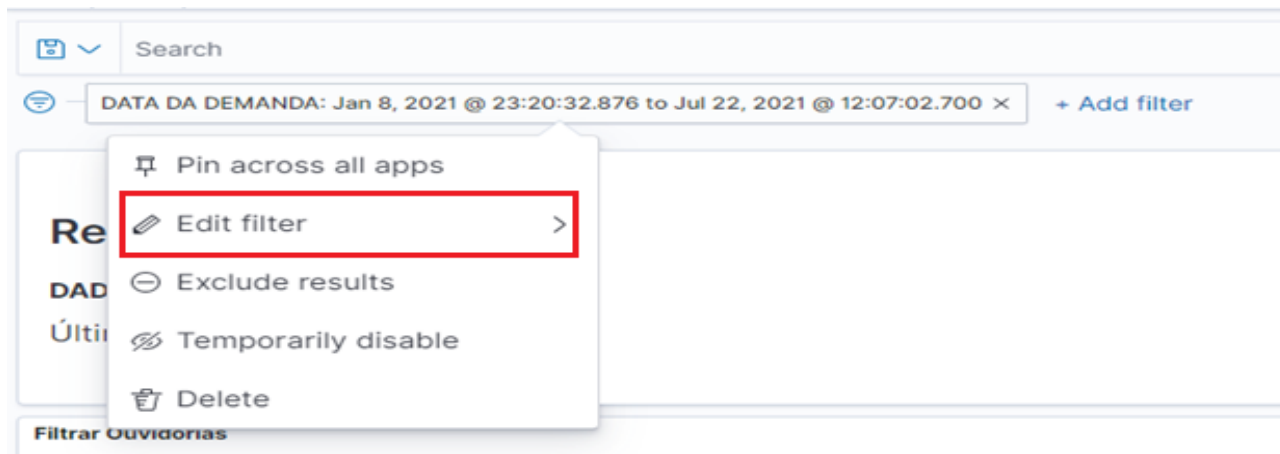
Search

DATA DA DEMANDA: Jan 8, 2021 @ 23:20:32.876 to Jul 22, 2021 @ 12:07:02.700 ×

+ Add filter

Re

DAD

Últi

Pin across all apps

Edit filter >

Exclude results

Temporarily disable

Delete

Filtrar Ouvidorias